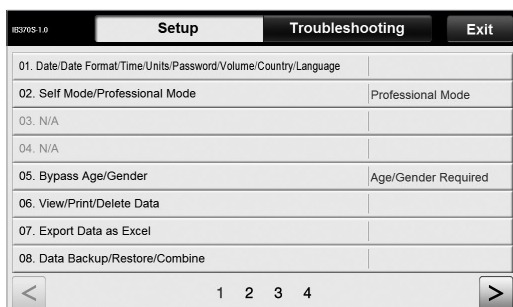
IB370S-1.0 | Setup | Troubleshooting | Exit

| | |
|---|---|
| 01. Date/Date Format/Time/Units/Password/Volume/Country/Language | |
| 02. Self Mode/Professional Mode | Professional Mode |
| 03. N/A | |
| 04. N/A | |
| 05. Bypass Age/Gender | Age/Gender Required |
| 06. View/Print/Delete Data | |
| 07. Export Data as Excel | |
| 08. Data Backup/Restore/Combine | |

< 1 2 3 4 >